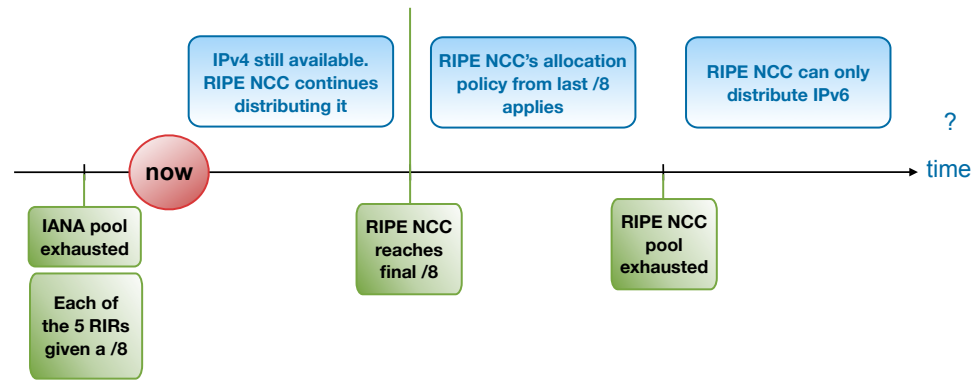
IPv4 still available. RIPE NCC continues distributing it

RIPE NCC's allocation policy from last /8 applies

RIPE NCC can only distribute IPv6

?

now

time

IANA pool exhausted

Each of the 5 RIRs given a /8

RIPE NCC reaches final /8

RIPE NCC pool exhausted